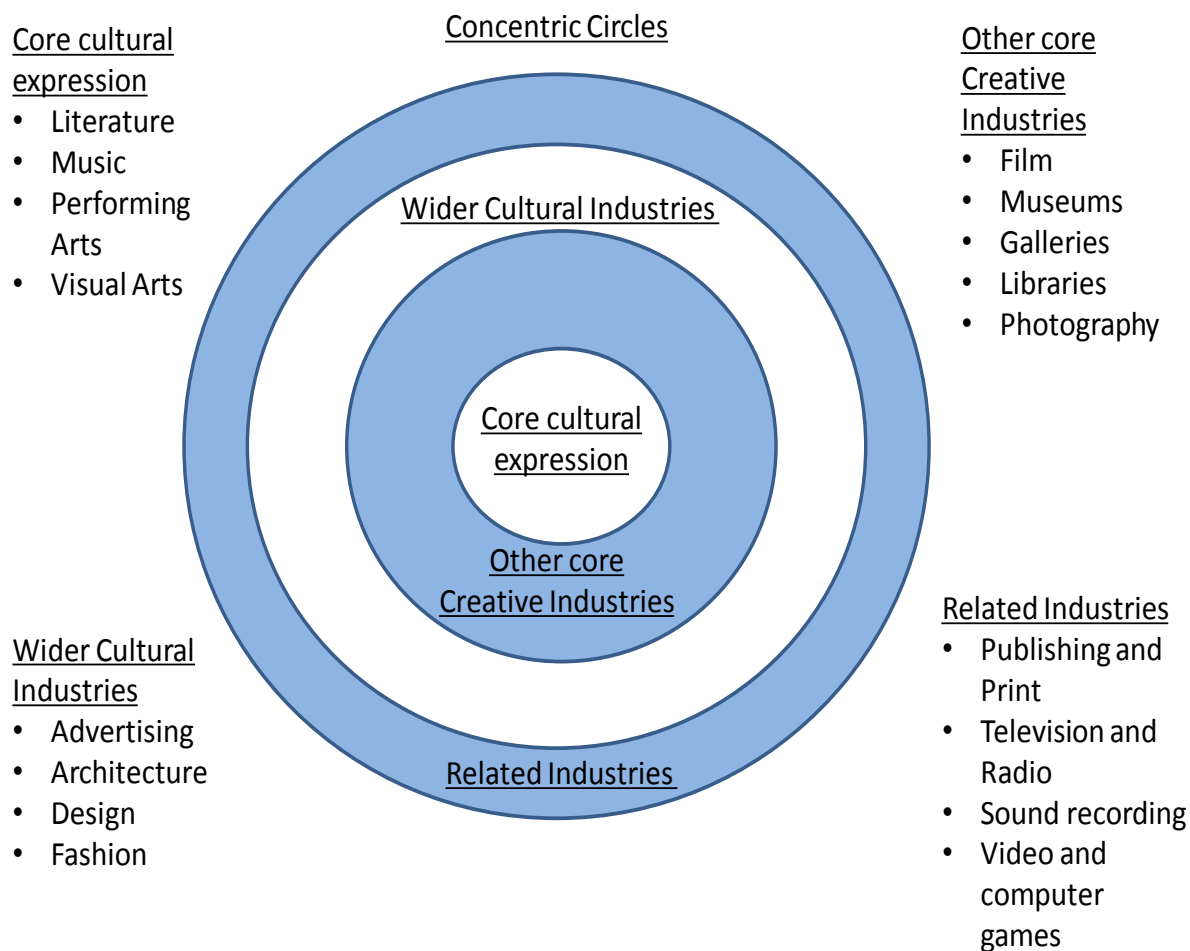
Concentric Circles

Core cultural expression
- Literature
- Music
- Performing Arts
- Visual Arts

Other core Creative Industries
- Film
- Museums
- Galleries
- Libraries
- Photography

Wider Cultural Industries

Core cultural expression

Other core Creative Industries

Related Industries

Wider Cultural Industries
- Advertising
- Architecture
- Design
- Fashion

Related Industries
- Publishing and Print
- Television and Radio
- Sound recording
- Video and computer games